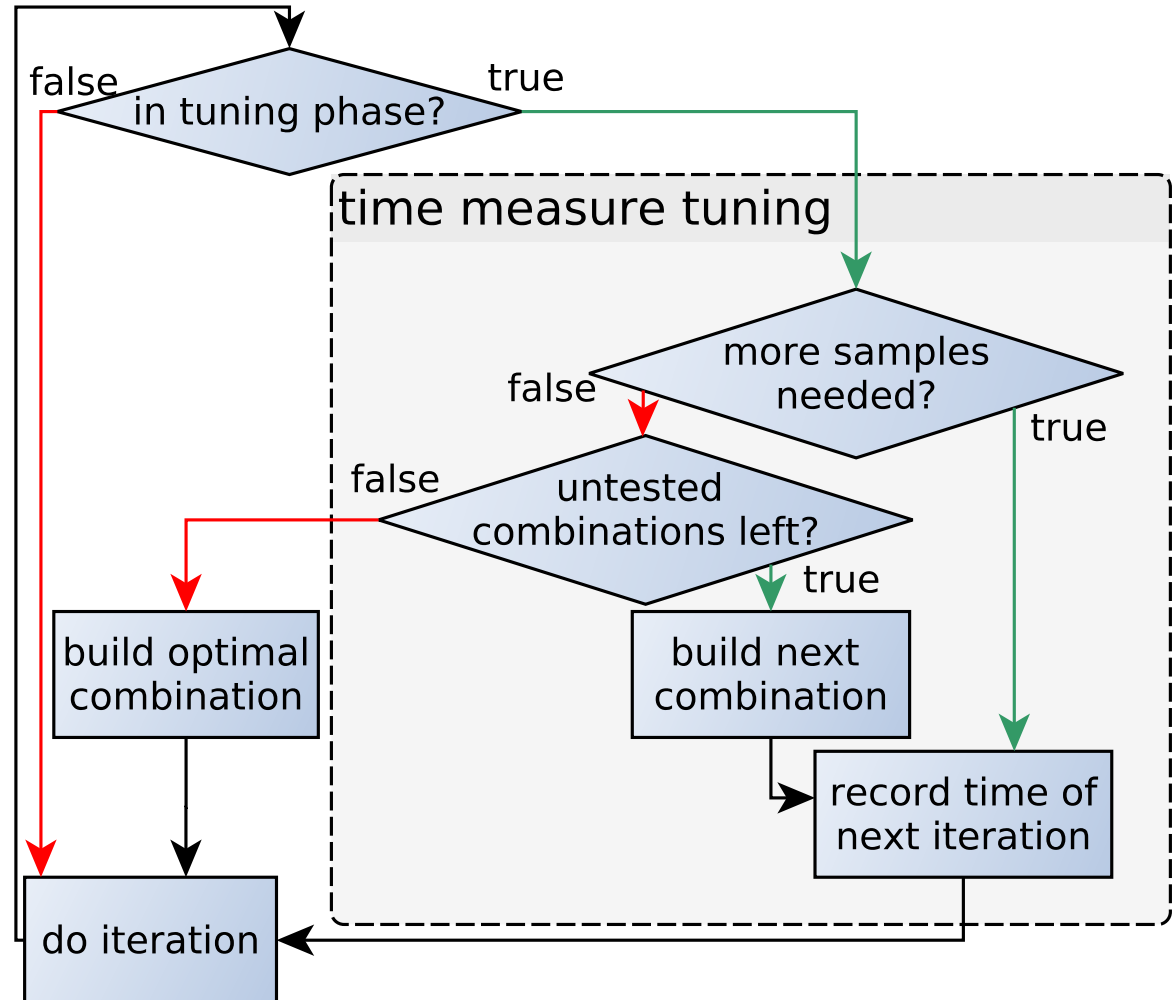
false
in tuning phase?
true

time measure tuning

more samples needed?
false
true

untested combinations left?
false
true

build optimal combination

build next combination

record time of next iteration

do iteration